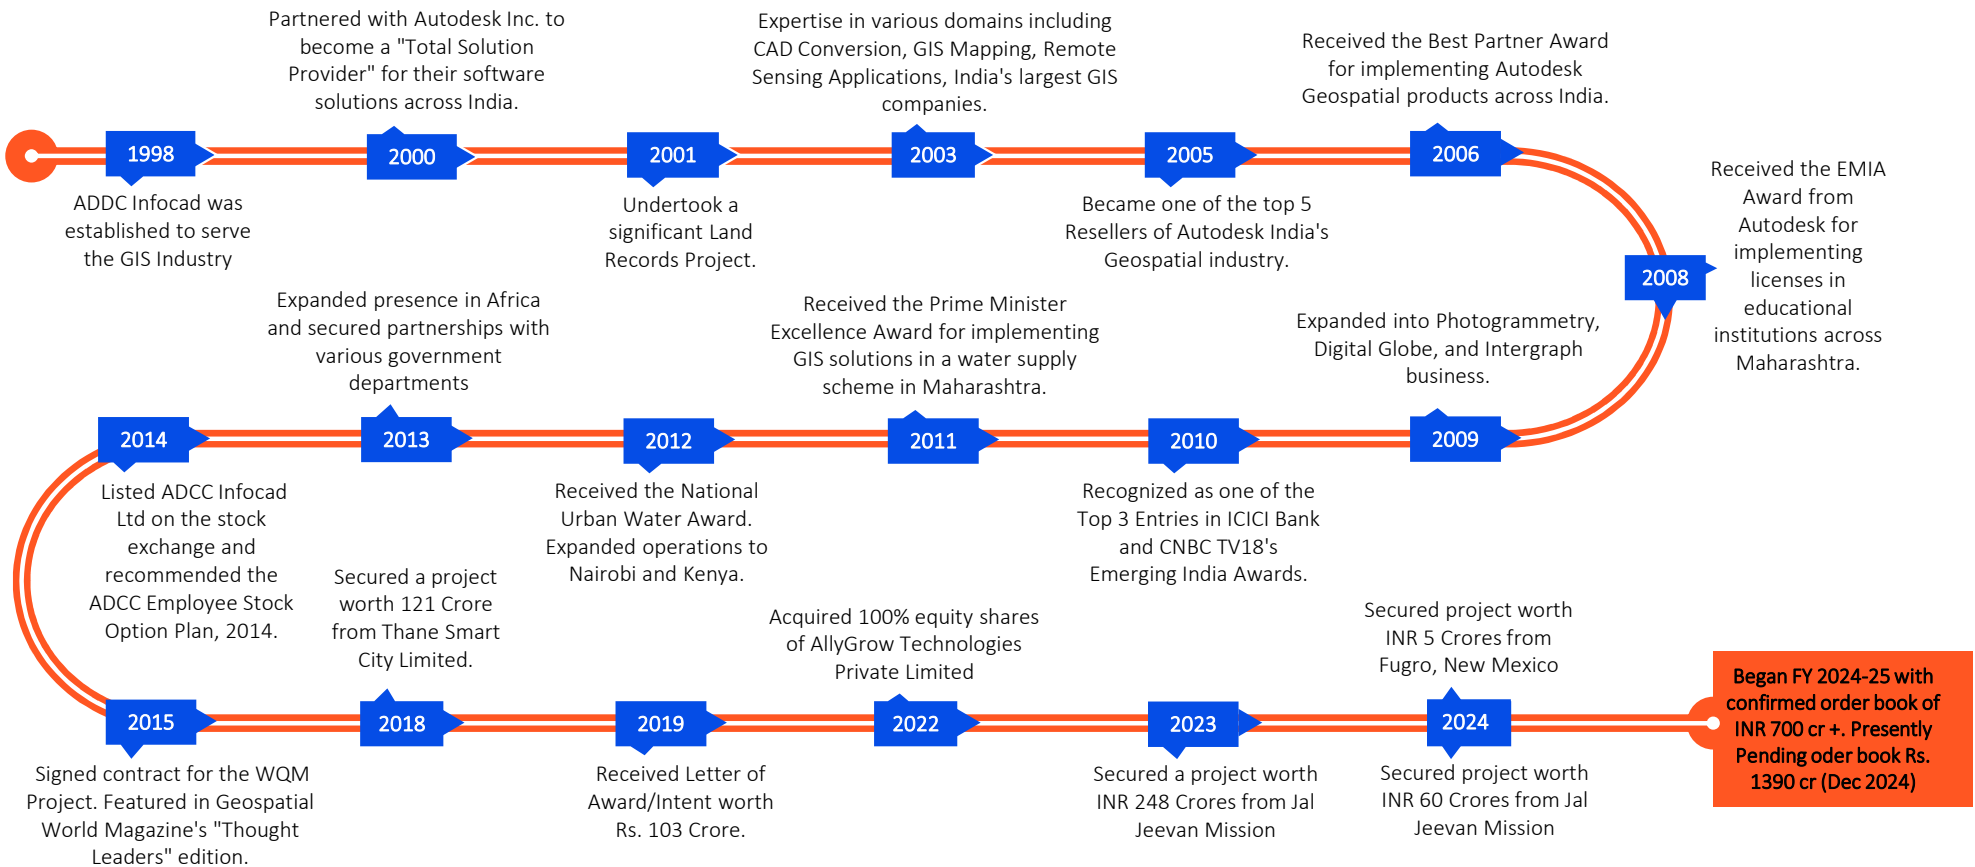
Partnered with Autodesk Inc. to become a "Total Solution Provider" for their software solutions across India.

Expertise in various domains including CAD Conversion, GIS Mapping, Remote Sensing Applications, India's largest GIS companies.

Received the Best Partner Award for implementing Autodesk Geospatial products across India.

1998

2000

2001

2003

2005

2006

ADDC Infocad was established to serve the GIS Industry

Undertook a significant Land Records Project.

Became one of the top 5 Resellers of Autodesk India's Geospatial industry.

Received the EMIA Award from Autodesk for implementing licenses in educational institutions across Maharashtra.

2008

Expanded presence in Africa and secured partnerships with various government departments

Received the Prime Minister Excellence Award for implementing GIS solutions in a water supply scheme in Maharashtra.

Expanded into Photogrammetry, Digital Globe, and Intergraph business.

2014

2013

2012

2011

2010

2009

Listed ADCC Infocad Ltd on the stock exchange and recommended the ADCC Employee Stock Option Plan, 2014.

Received the National Urban Water Award. Expanded operations to Nairobi and Kenya.

Recognized as one of the Top 3 Entries in ICICI Bank and CNBC TV18's Emerging India Awards.

Secured a project worth 121 Crore from Thane Smart City Limited.

Acquired 100% equity shares of AllyGrow Technologies Private Limited

Secured project worth INR 5 Crores from Fugro, New Mexico

2015

2018

2019

2022

2023

2024

Began FY 2024-25 with confirmed order book of INR 700 cr +. Presently Pending oder book Rs. 1390 cr (Dec 2024)

Signed contract for the WQM Project. Featured in Geospatial World Magazine's "Thought Leaders" edition.

Received Letter of Award/Intent worth Rs. 103 Crore.

Secured a project worth INR 248 Crores from Jal Jeevan Mission

Secured project worth INR 60 Crores from Jal Jeevan Mission